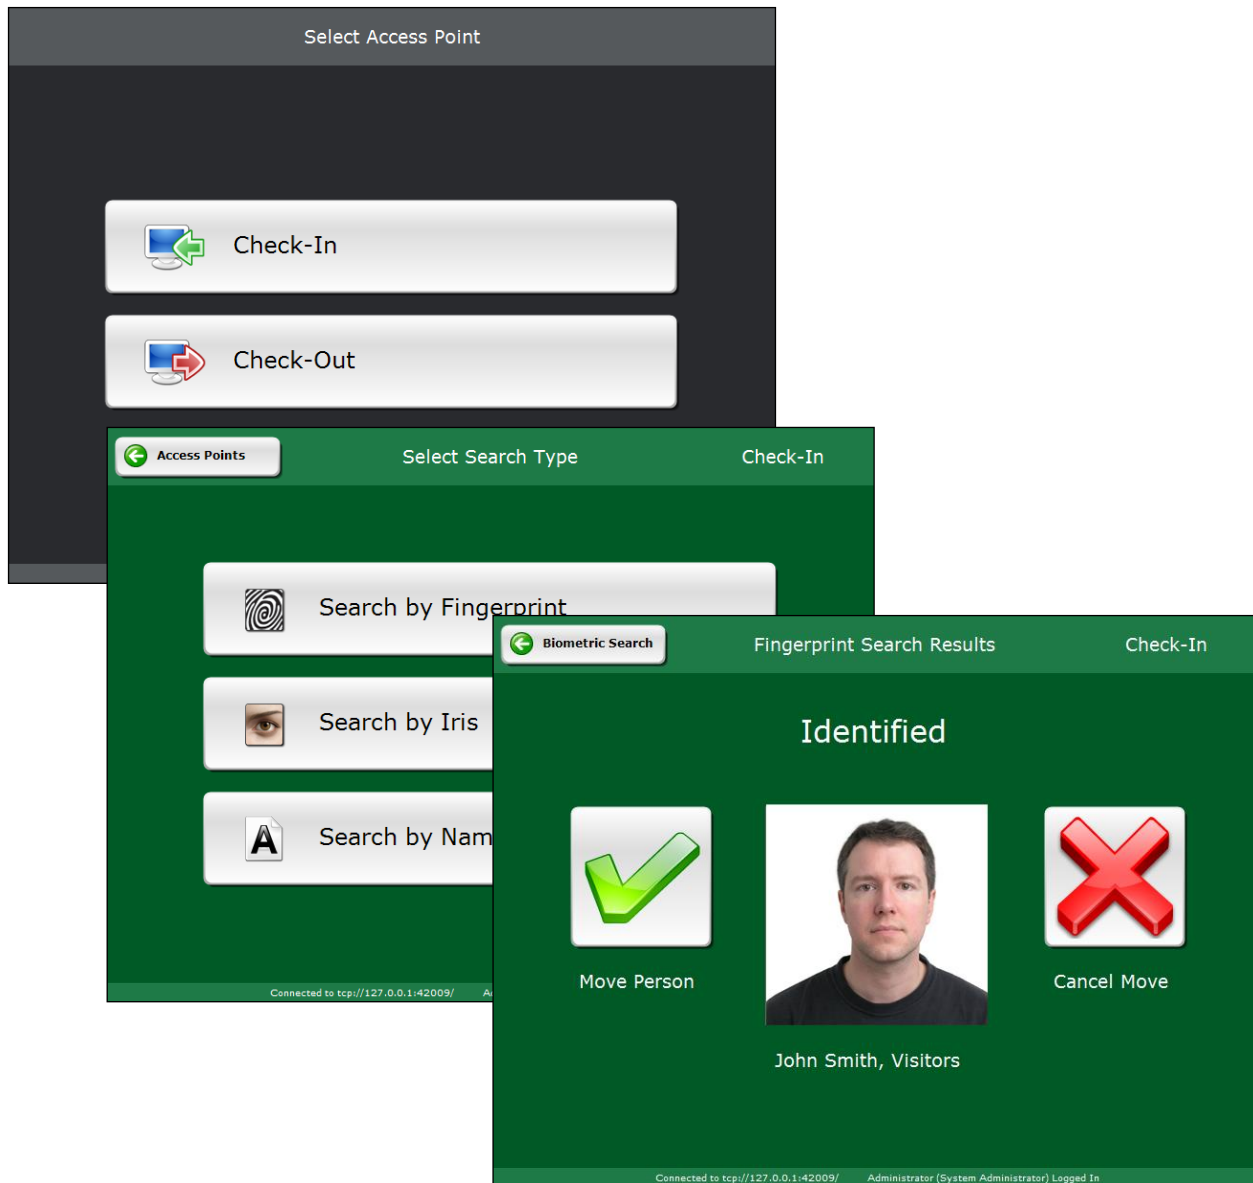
Select Access Point

Check-In

Check-Out

Access Points

Select Search Type

Check-In

Search by Fingerprint

Search by Iris

Search by Nam

Connected to tcp://127.0.0.1:42009/ A

Biometric Search

Fingerprint Search Results

Check-In

Identified

Move Person

Cancel Move

John Smith, Visitors

Connected to tcp://127.0.0.1:42009/ Administrator (System Administrator) Logged In